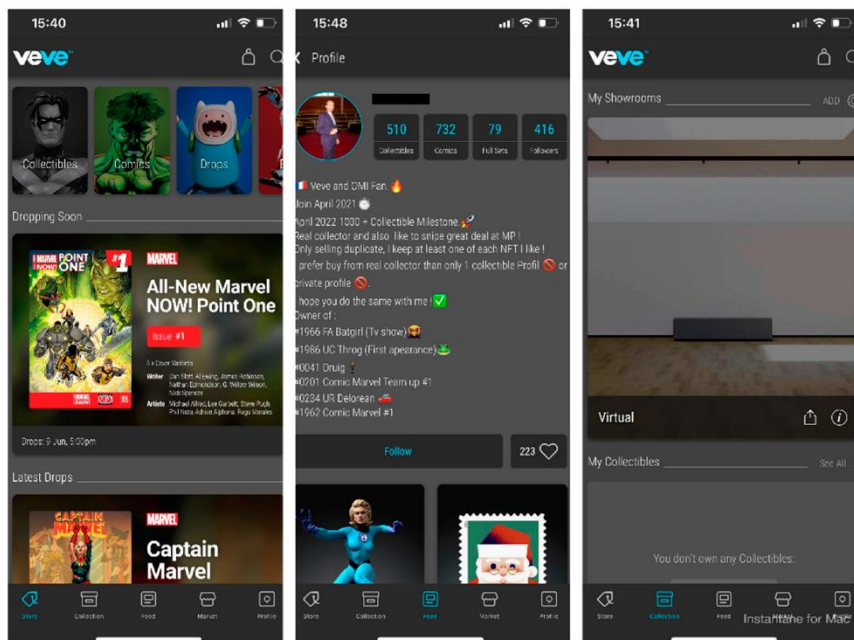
15:40

veve

Collectibles
Comics
Drops

Dropping Soon

MARVEL
I ♥ NOW! POINT ONE
#1

MARVEL
All-New Marvel NOW! Point One

Issue #1

5 x Cover Variants

Writer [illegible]

Artists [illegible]

Drops: 9 Jun, 5:00pm

Latest Drops

CAPTAIN MARVEL

MARVEL
Captain Marvel

Store Collection Feed Market Profile

15:48

Profile

510 Collectibles
732 Comics
79 Full Sets
416 Followers

Veve and OMI Fan. 🔥
Join April 2021
April 2022 1000 + Collectible Milestone 🚀
Real collector and also like to snipe great deal at MP !
Only selling duplicate, I keep at least one of each NFT I like !
I prefer buy from real collector than only 1 collectible Profil 🚫 or private profile 🚫.
I hope you do the same with me ! ✅
Owner of :
#1966 FA Batgirl (Tv show)
#1986 UC Throg (First apearance)
#0041 Druig
#0201 Comic Marvel Team up #1
#0234 UR Delorean 🚗
#1962 Comic Marvel #1

Follow

223

Store Collection Feed Market Profile

15:41

veve

My Showrooms
ADD

Virtual

My Collectibles
See All

You don't own any Collectibles

Store Collection Feed Market Profile

Instashare for Mac